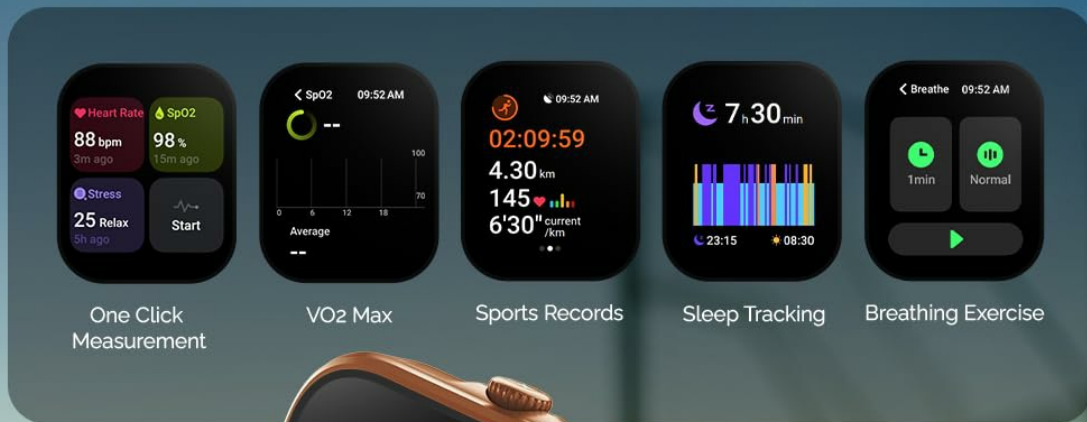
Heart Rate
88 bpm
3m ago

SpO2
98 %
15m ago

Stress
25 Relax
5h ago

Start

One Click Measurement

< SpO2 09:52 AM
--
100
70
0 6 12 18
Average
--

VO2 Max

09:52 AM
02:09:59
4.30 km
145
6'30" current /km

Sports Records

7 h 30 min
23:15
08:30

Sleep Tracking

< Breathe 09:52 AM
1min
Normal

Breathing Exercise